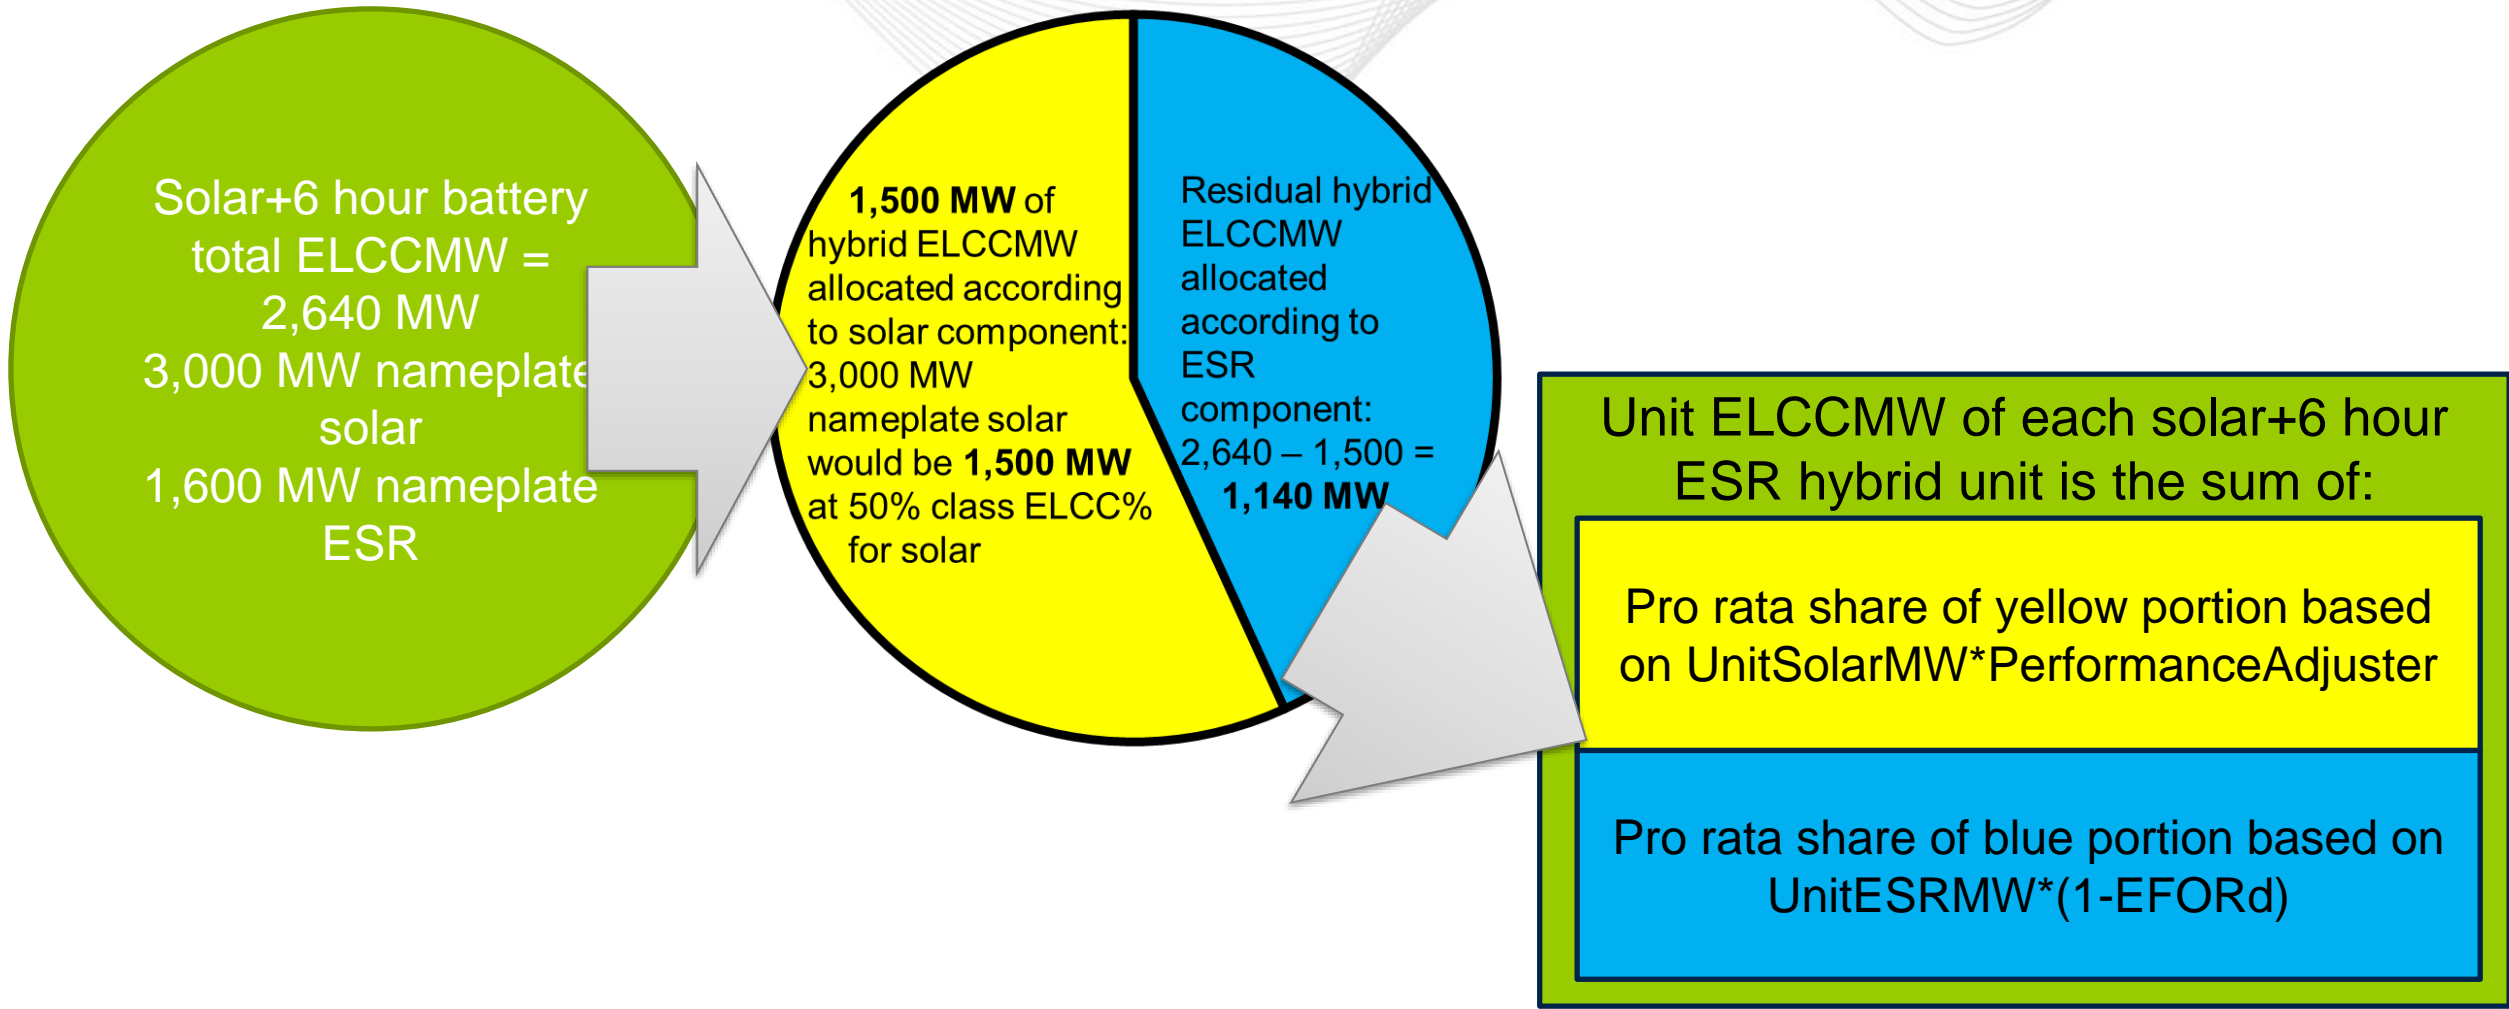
Solar+6 hour battery total ELCCMW = 2,640 MW
3,000 MW nameplate solar
1,600 MW nameplate ESR

1,500 MW of hybrid ELCCMW allocated according to solar component: 3,000 MW nameplate solar would be 1,500 MW at 50% class ELCC% for solar

Residual hybrid ELCCMW allocated according to ESR component: 2,640 – 1,500 = 1,140 MW

Unit ELCCMW of each solar+6 hour ESR hybrid unit is the sum of:

Pro rata share of yellow portion based on UnitSolarMW*PerformanceAdjuster

Pro rata share of blue portion based on UnitESRMW*(1-EFORd)